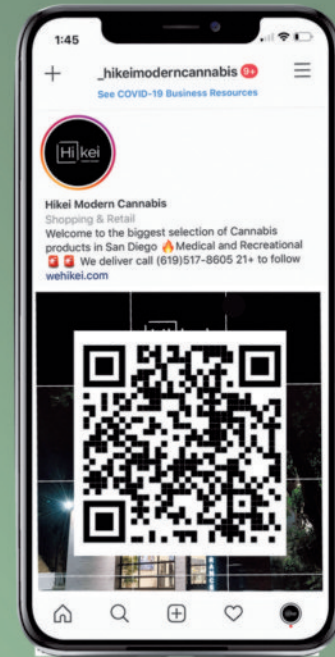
1:45

+ _hikeimoderncannabis 9+

See COVID-19 Business Resources

Hi kei

Hikei Modern Cannabis
Shopping & Retail
Welcome to the biggest selection of Cannabis products in San Diego 🔥Medical and Recreational 🚨🚨 We deliver call (619)517-8605 21+ to follow
wehikei.com